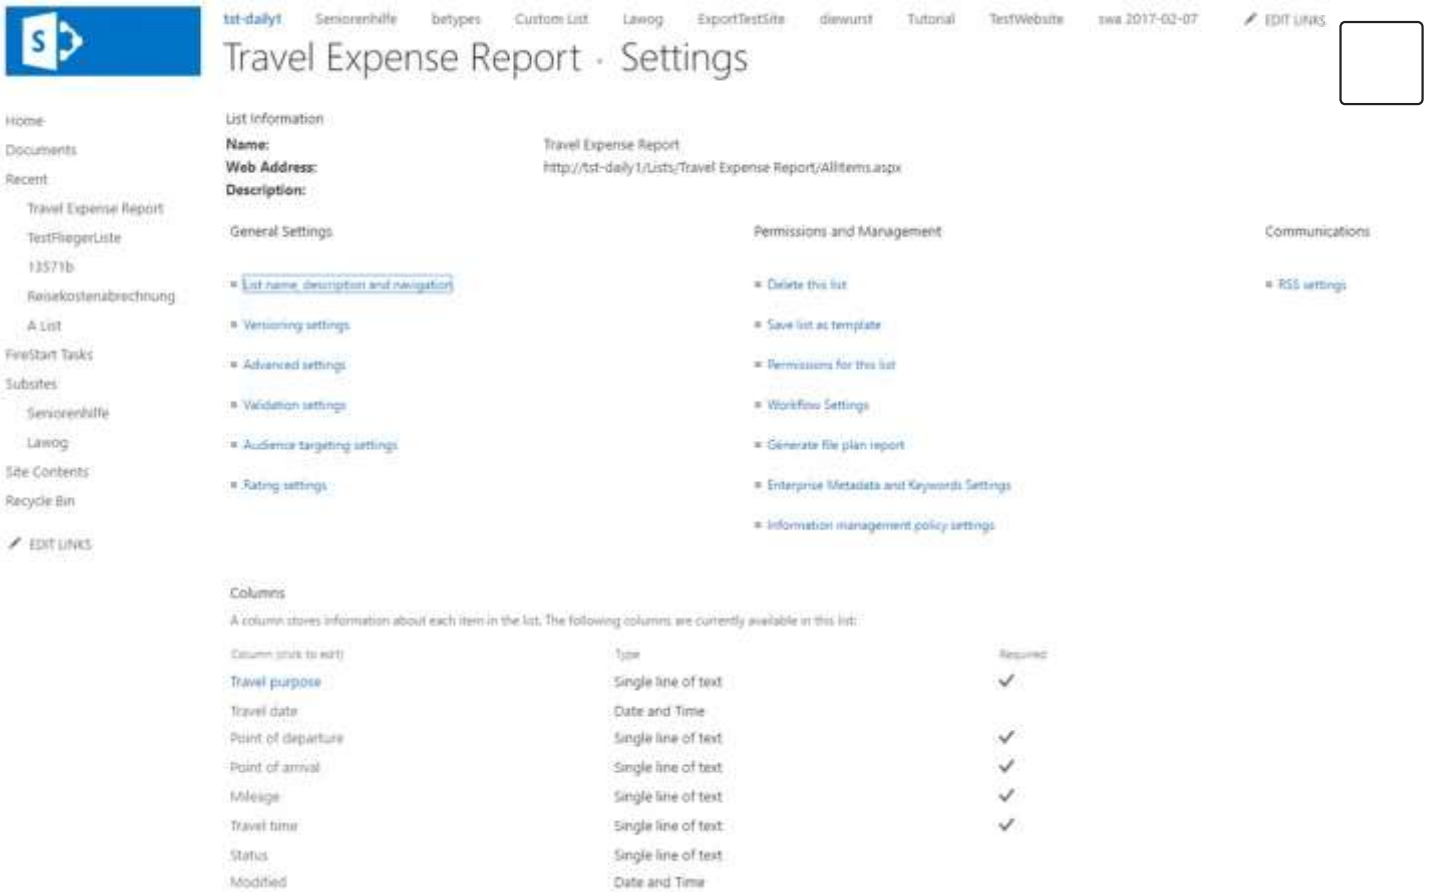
tst-daily1 Seniorenhilfe betypes Custom List Lawog ExportTestSite diewurst Tutorial TestWebsite swa 2017-02-07 EDIT LINKS

Travel Expense Report · Settings

Home
Documents
Recent
Travel Expense Report
TestFliegerListe
13571b
Reisekostenabrechnung
A List
FireStart Tasks
Subsites
Seniorenhilfe
Lawog
Site Contents
Recycle Bin
EDIT LINKS

List Information

**Name:** Travel Expense Report
**Web Address:** http://tst-daily1/Lists/Travel Expense Report/AllItems.aspx
**Description:**

General Settings
- List name, description and navigation
- Versioning settings
- Advanced settings
- Validation settings
- Audience targeting settings
- Rating settings

Permissions and Management
- Delete this list
- Save list as template
- Permissions for this list
- Workflow Settings
- Generate file plan report
- Enterprise Metadata and Keywords Settings
- Information management policy settings

Communications
- RSS settings

Columns

A column stores information about each item in the list. The following columns are currently available in this list:

| Column (click to edit) | Type | Required |
|---|---|---|
| Travel purpose | Single line of text | ✓ |
| Travel date | Date and Time | |
| Point of departure | Single line of text | ✓ |
| Point of arrival | Single line of text | ✓ |
| Mileage | Single line of text | ✓ |
| Travel time | Single line of text | ✓ |
| Status | Single line of text | |
| Modified | Date and Time | |